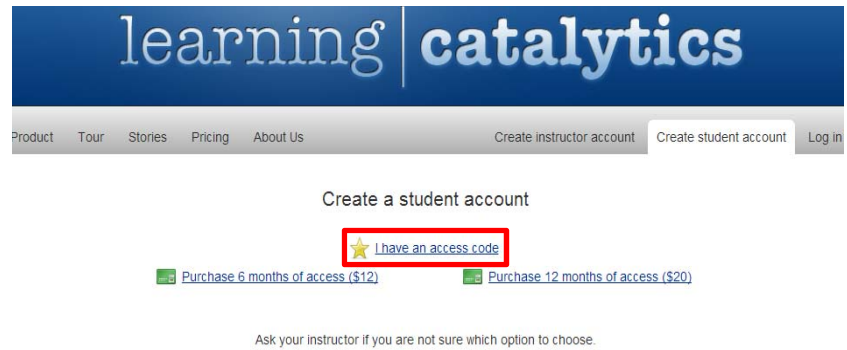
learning | catalytics

Product Tour Stories Pricing About Us Create instructor account Create student account Log in

Create a student account

I have an access code

Purchase 6 months of access ($12) Purchase 12 months of access ($20)

Ask your instructor if you are not sure which option to choose.